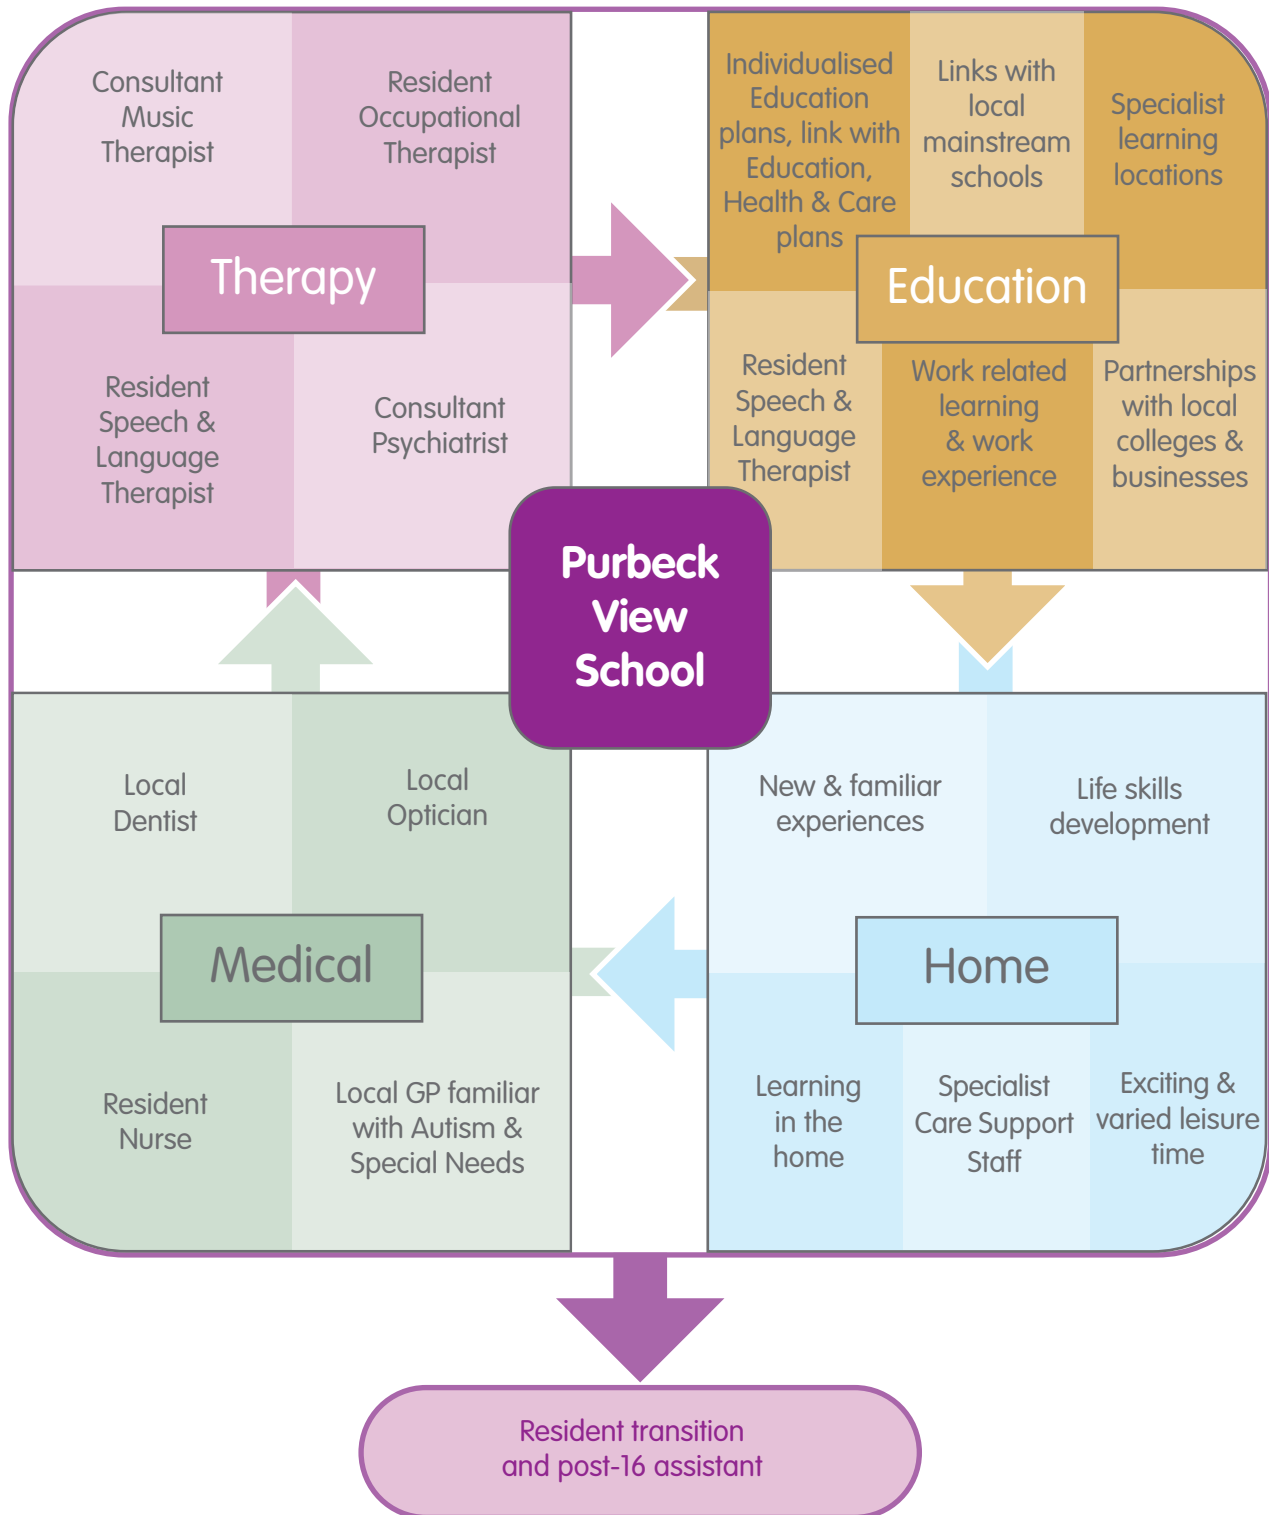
Consultant Music Therapist

Resident Occupational Therapist

Therapy

Resident Speech & Language Therapist

Consultant Psychiatrist

Individualised Education plans, link with Education, Health & Care plans

Links with local mainstream schools

Specialist learning locations

Education

Resident Speech & Language Therapist

Work related learning & work experience

Partnerships with local colleges & businesses

Purbeck View School

Local Dentist

Local Optician

Medical

Resident Nurse

Local GP familiar with Autism & Special Needs

New & familiar experiences

Life skills development

Home

Learning in the home

Specialist Care Support Staff

Exciting & varied leisure time

Resident transition and post-16 assistant